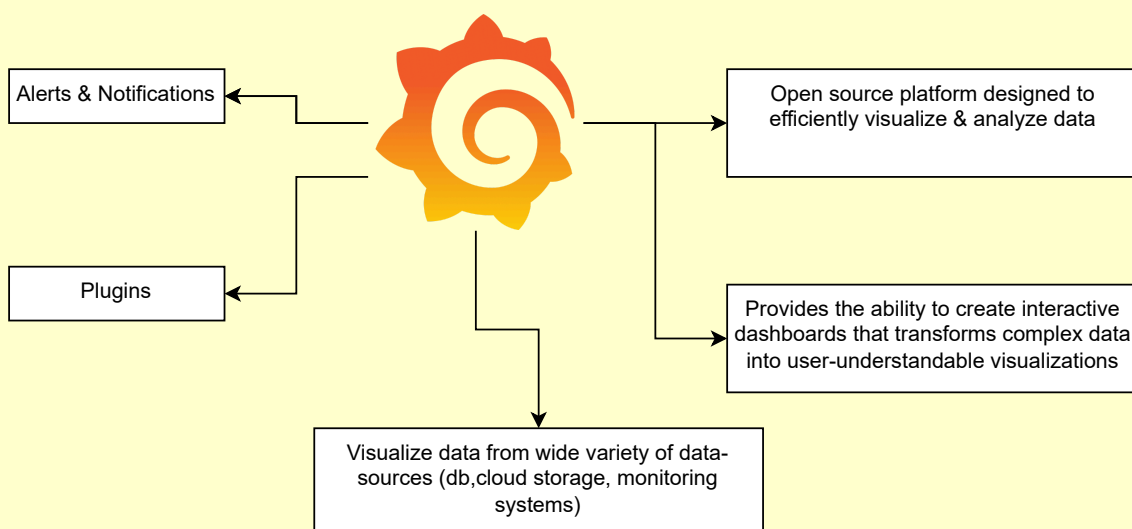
Alerts & Notifications

Plugins

Open source platform designed to efficiently visualize & analyze data

Provides the ability to create interactive dashboards that transforms complex data into user-understandable visualizations

Visualize data from wide variety of data-sources (db,cloud storage, monitoring systems)